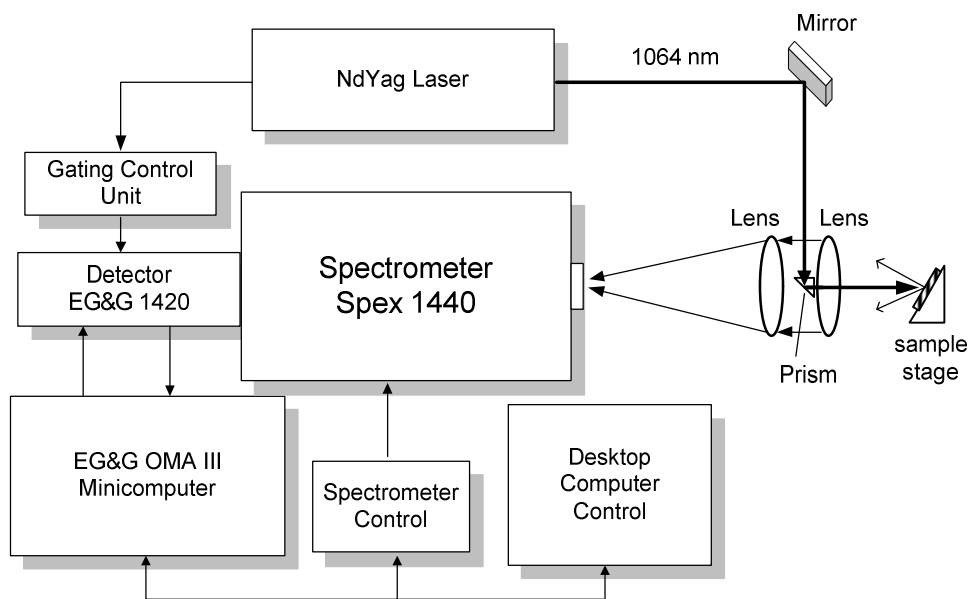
NdYag Laser

1064 nm

Mirror

Gating Control Unit

Detector EG&G 1420

Spectrometer Spex 1440

Lens

Lens

Prism

sample stage

EG&G OMA III Minicomputer

Spectrometer Control

Desktop Computer Control